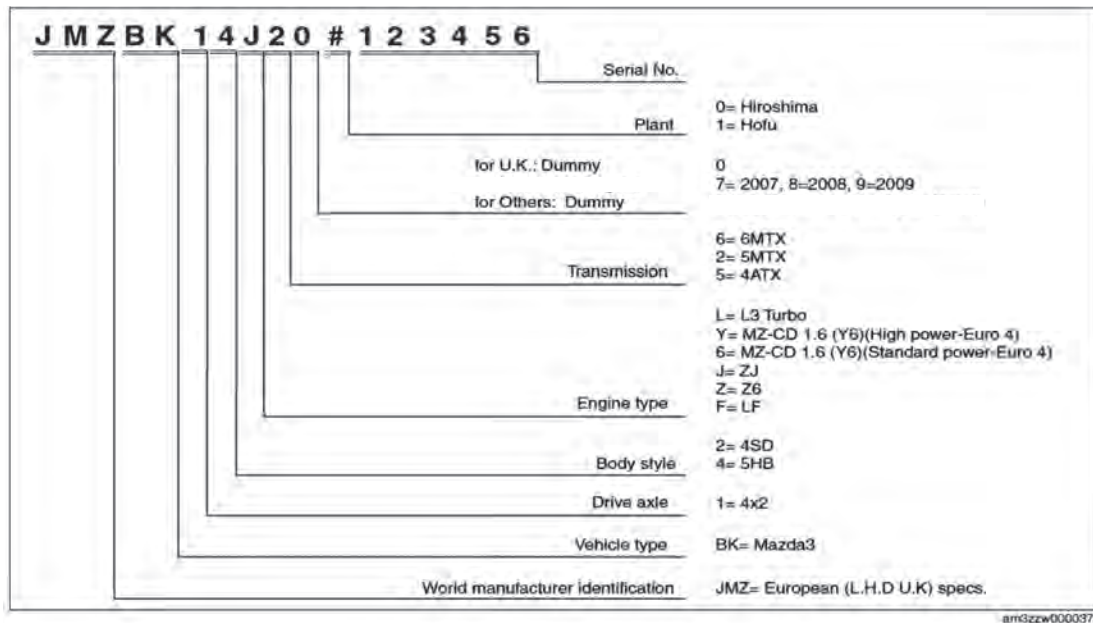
J M Z B K 1 4 J 2 0 # 1 2 3 4 5 6

Serial No.

Plant
0= Hiroshima
1= Hofu

for U.K.: Dummy
for Others: Dummy
0
7= 2007, 8=2008, 9=2009

Transmission
6= 6MTX
2= 5MTX
5= 4ATX

Engine type
L= L3 Turbo
Y= MZ-CD 1.6 (Y6)(High power-Euro 4)
6= MZ-CD 1.6 (Y6)(Standard power-Euro 4)
J= ZJ
Z= Z6
F= LF

Body style
2= 4SD
4= 5HB

Drive axle
1= 4x2

Vehicle type
BK= Mazda3

World manufacturer identification
JMZ= European (L.H.D U.K) specs.

am3zzw000037